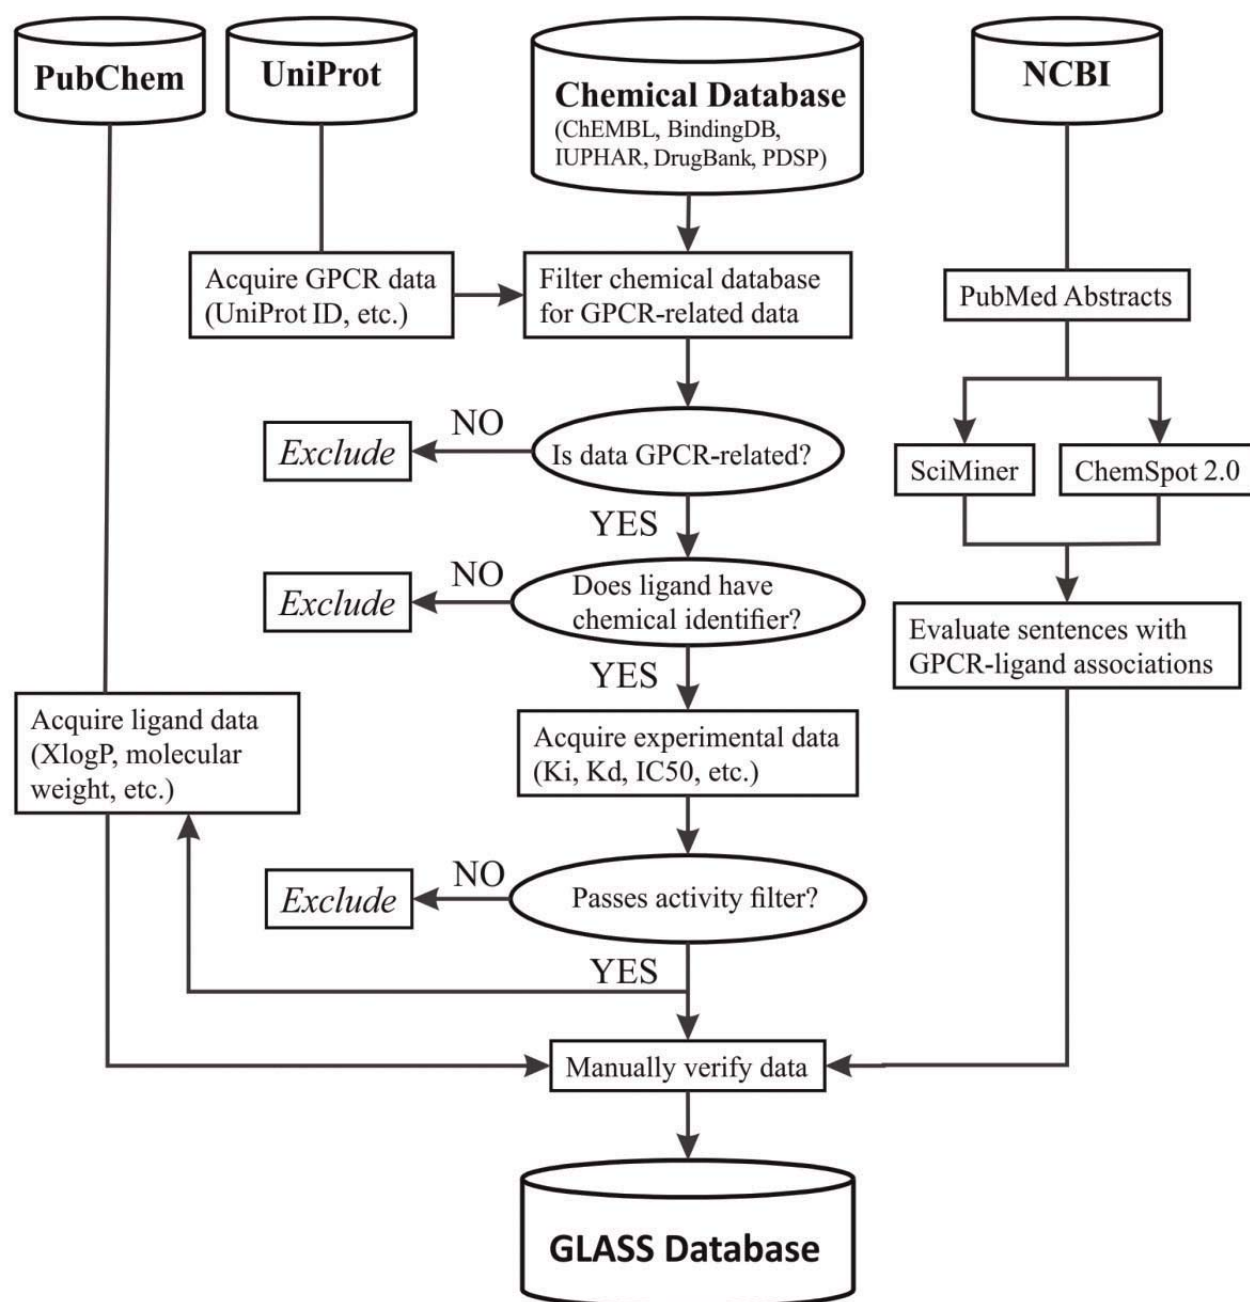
PubChem

UniProt

Chemical Database
(ChEMBL, BindingDB, IUPHAR, DrugBank, PDSP)

NCBI

Acquire GPCR data (UniProt ID, etc.)

Filter chemical database for GPCR-related data

PubMed Abstracts

NO

Exclude

Is data GPCR-related?

SciMiner

ChemSpot 2.0

YES

NO

Exclude

Does ligand have chemical identifier?

Evaluate sentences with GPCR-ligand associations

YES

Acquire ligand data (XlogP, molecular weight, etc.)

Acquire experimental data (Ki, Kd, IC50, etc.)

NO

Exclude

Passes activity filter?

YES

Manually verify data

GLASS Database